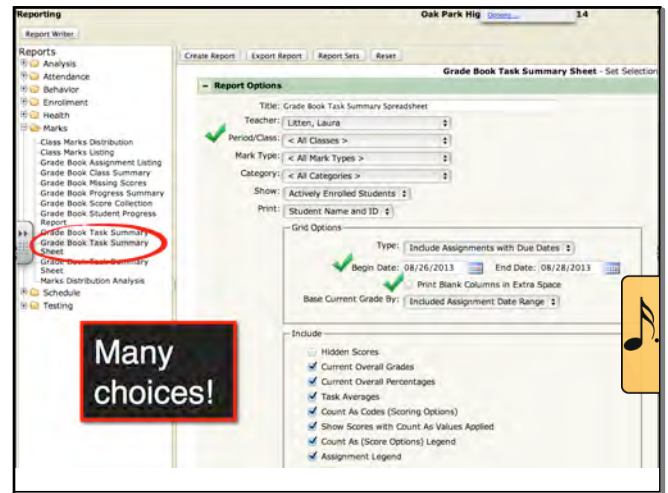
Reporting

Oak Park Hig Details 14

Report Writer

Reports
Analysis
Attendance
Behavior
Enrollment
Health
Marks
Class Marks Distribution
Class Marks Listing
Grade Book Assignment Listing
Grade Book Class Summary
Grade Book Missing Scores
Grade Book Progress Summary
Grade Book Score Collection
Grade Book Student Progress Report
Grade Book Task Summary
Grade Book Task Summary Sheet
Grade Book Task Summary Sheet
Marks Distribution Analysis
Schedule
Testing

Many choices!

Create Report | Export Report | Report Sets | Reset

Grade Book Task Summary Sheet - Set Selection

- Report Options

Title: Grade Book Task Summary Spreadsheet
Teacher: Litten, Laura
Period/Class: < All Classes >
Mark Type: < All Mark Types >
Category: < All Categories >
Show: Actively Enrolled Students
Print: Student Name and ID

Grid Options
Type: Include Assignments with Due Dates
Begin Date: 08/26/2013 End Date: 08/28/2013
Print Blank Columns in Extra Space
Base Current Grade By: Included Assignment Date Range

Include
Hidden Scores
Current Overall Grades
Current Overall Percentages
Task Averages
Count As Codes (Scoring Options)
Show Scores with Count As Values Applied
Count As (Score Options) Legend
Assignment Legend